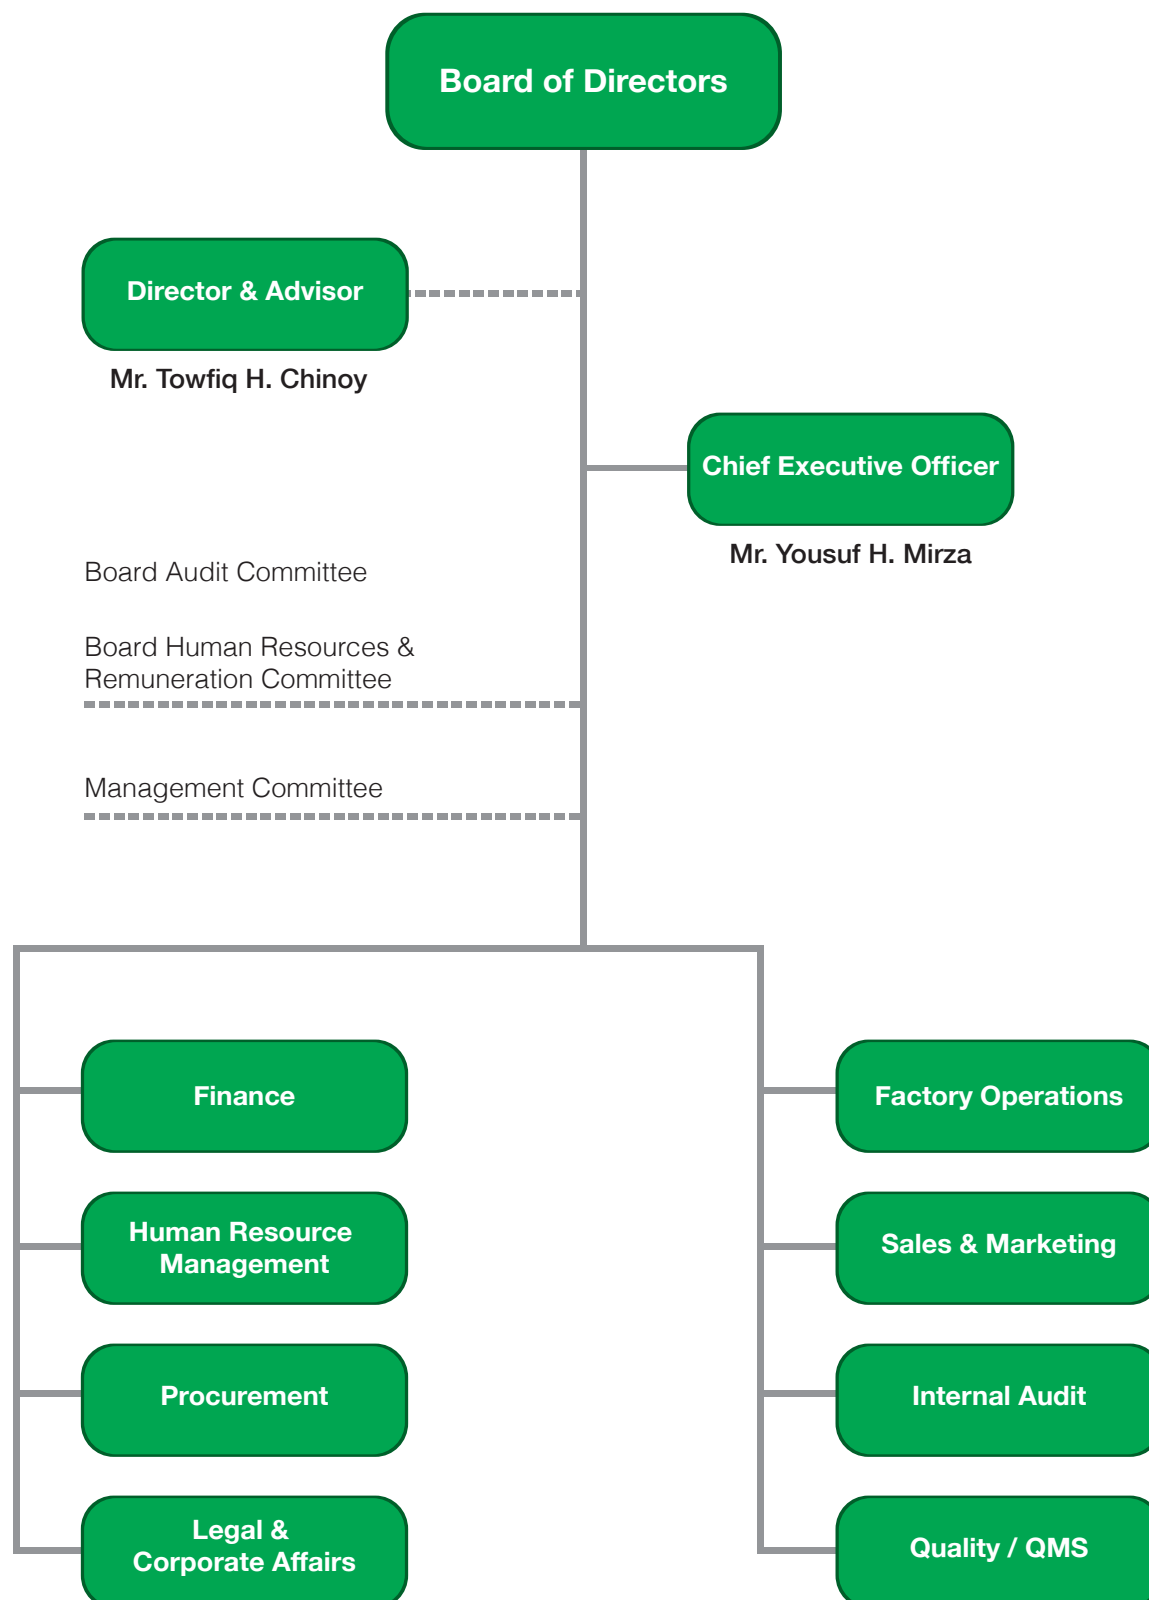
Board of Directors

Director & Advisor

Mr. Towfiq H. Chinoy

Chief Executive Officer

Mr. Yousuf H. Mirza

Board Audit Committee

Board Human Resources & Remuneration Committee

Management Committee

Finance

Human Resource Management

Procurement

Legal & Corporate Affairs

Factory Operations

Sales & Marketing

Internal Audit

Quality / QMS